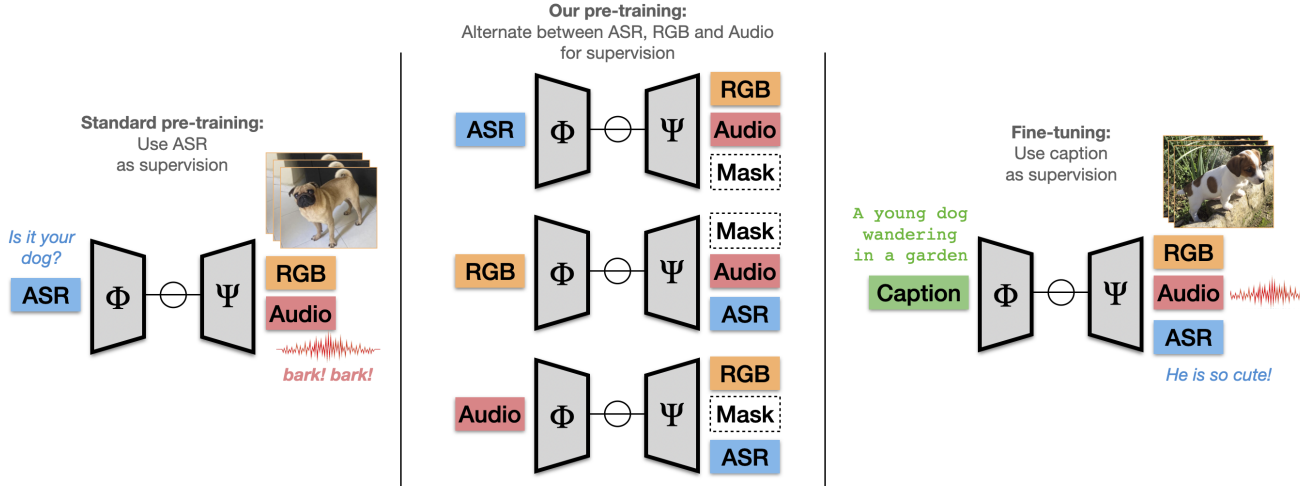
Standard pre-training:
Use ASR
as supervision

Is it your dog?

ASR

$\Phi$

$\Psi$

RGB

Audio

bark! bark!

Our pre-training:
Alternate between ASR, RGB and Audio for supervision

ASR

$\Phi$

$\Psi$

RGB

Audio

Mask

RGB

$\Phi$

$\Psi$

Mask

Audio

ASR

Audio

$\Phi$

$\Psi$

RGB

Mask

ASR

Fine-tuning:
Use caption
as supervision

A young dog wandering in a garden

Caption

$\Phi$

$\Psi$

RGB

Audio

ASR

He is so cute!